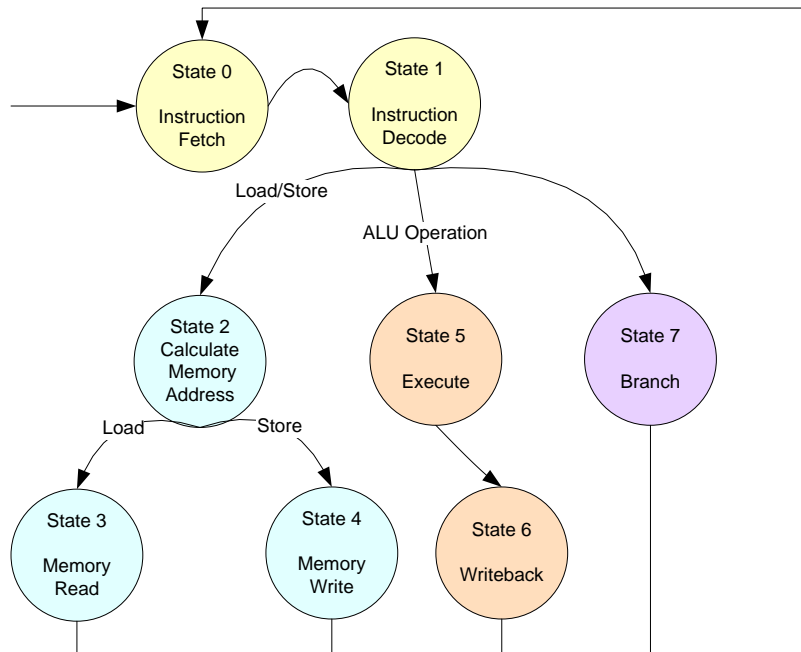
State 0

Instruction Fetch

State 1

Instruction Decode

Load/Store

ALU Operation

State 2
Calculate Memory Address

State 5

Execute

State 7

Branch

Load

Store

State 3

Memory Read

State 4

Memory Write

State 6

Writeback